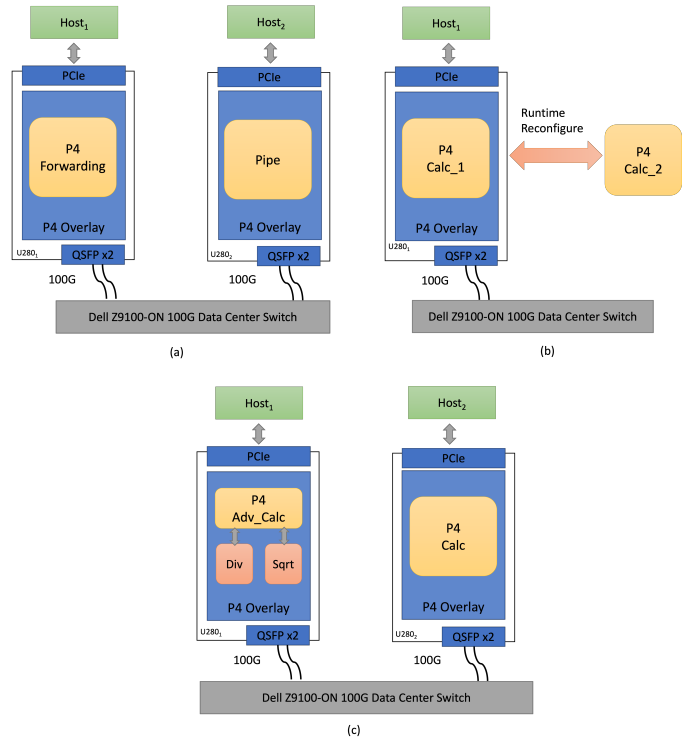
Host$_1$

PCIe

P4 Forwarding

P4 Overlay

U280$_1$

QSFP x2

100G

Host$_2$

PCIe

Pipe

P4 Overlay

U280$_2$

QSFP x2

100G

Dell Z9100-ON 100G Data Center Switch

(a)

Host$_1$

PCIe

P4 Calc_1

P4 Overlay

U280$_1$

QSFP x2

100G

Runtime Reconfigure

P4 Calc_2

Dell Z9100-ON 100G Data Center Switch

(b)

Host$_1$

PCIe

P4 Adv_Calc

Div

Sqrt

P4 Overlay

U280$_1$

QSFP x2

100G

Host$_2$

PCIe

P4 Calc

P4 Overlay

U280$_2$

QSFP x2

100G

Dell Z9100-ON 100G Data Center Switch

(c)